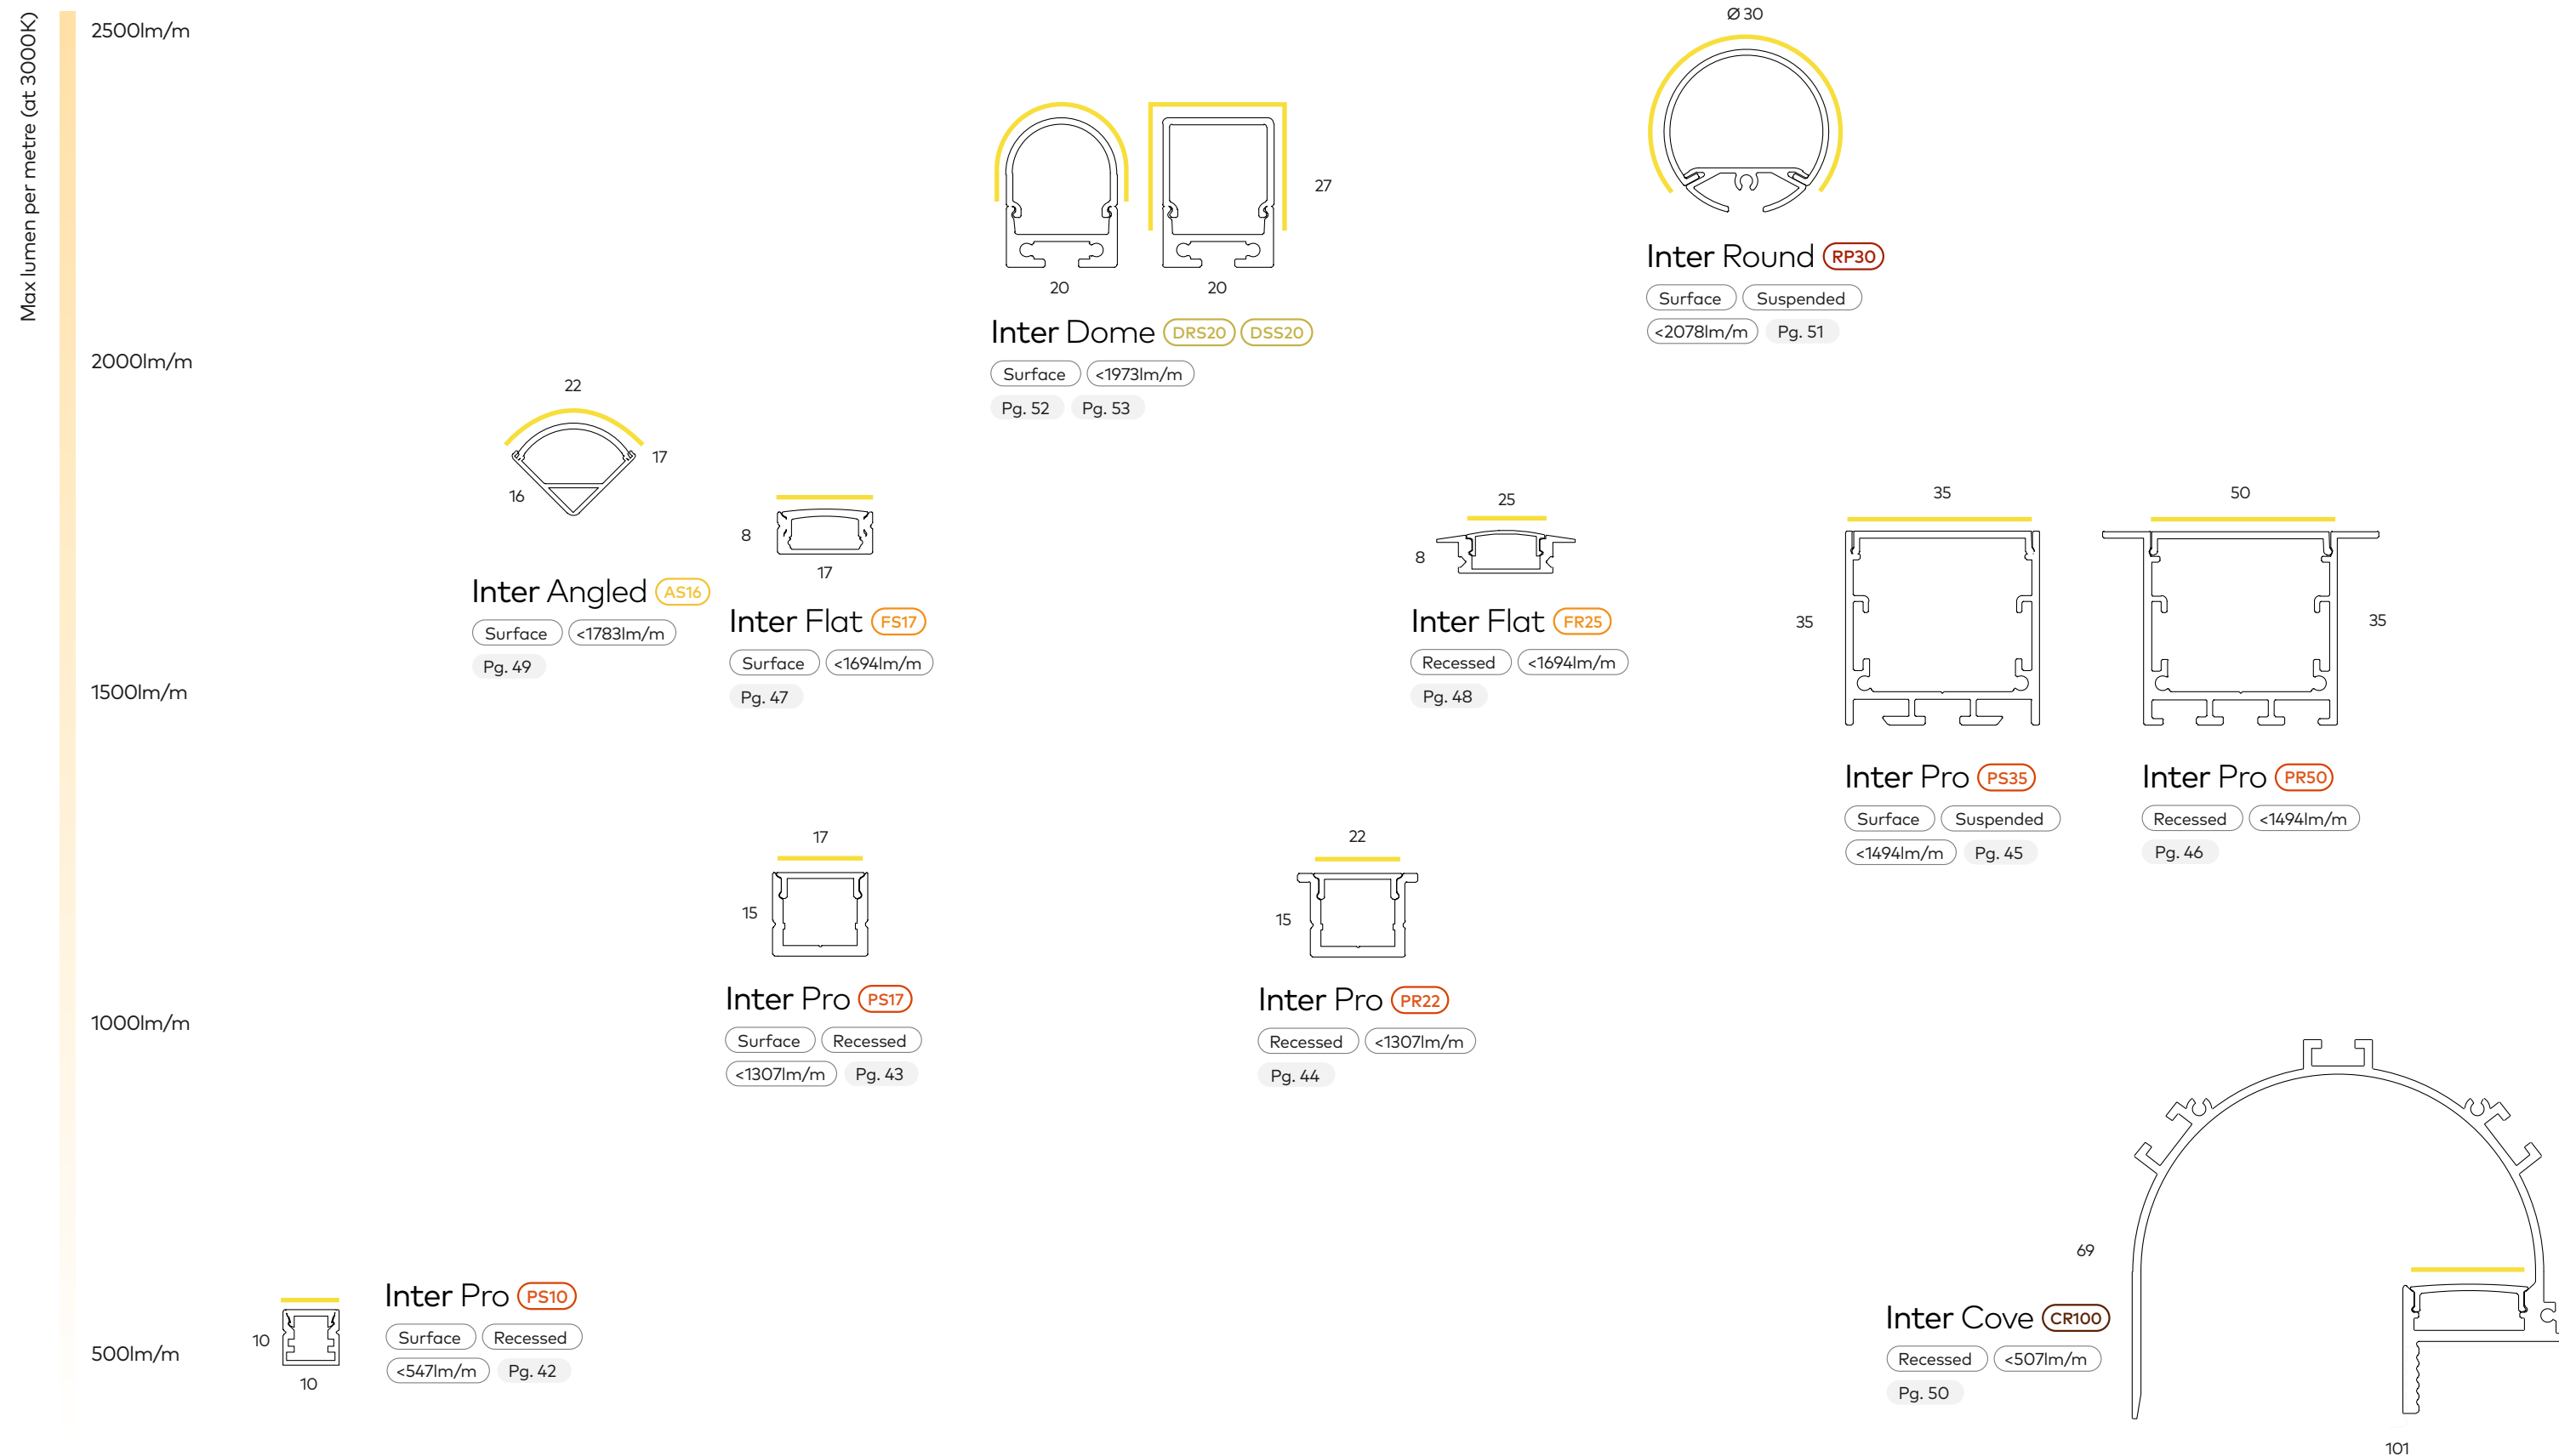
Max lumen per metre (at 3000K)

2500lm/m

2000lm/m

1500lm/m

1000lm/m

500lm/m

Ø 30

Inter Round RP30
Surface Suspended
<2078lm/m Pg. 51

27
20 20

Inter Dome DRS20 DSS20
Surface <1973lm/m
Pg. 52 Pg. 53

22
17
16

Inter Angled AS16
Surface <1783lm/m
Pg. 49

8
17

Inter Flat FS17
Surface <1694lm/m
Pg. 47

25
8

Inter Flat FR25
Recessed <1694lm/m
Pg. 48

35
35

Inter Pro PS35
Surface Suspended
<1494lm/m Pg. 45

50
35

Inter Pro PR50
Recessed <1494lm/m
Pg. 46

17
15

Inter Pro PS17
Surface Recessed
<1307lm/m Pg. 43

22
15

Inter Pro PR22
Recessed <1307lm/m
Pg. 44

10
10

Inter Pro PS10
Surface Recessed
<547lm/m Pg. 42

69

Inter Cove CR100
Recessed <507lm/m
Pg. 50

101